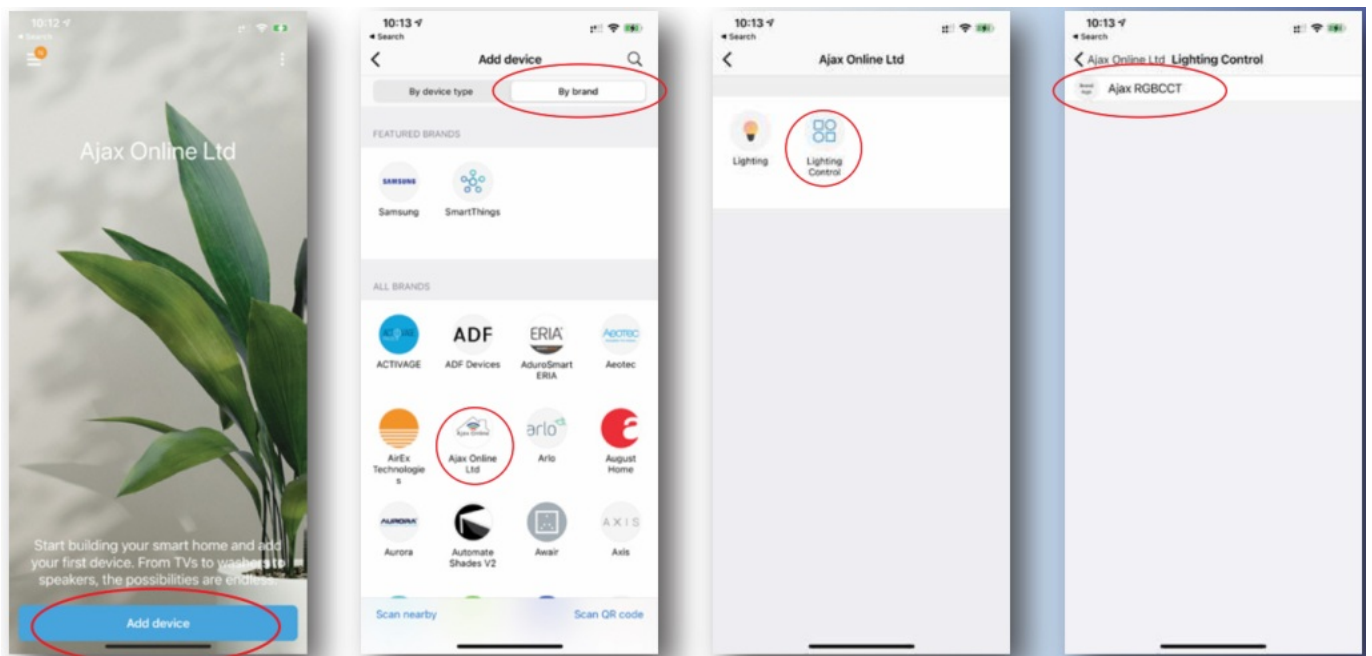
10:12
◂ Search

Ajax Online Ltd

Start building your smart home and add your first device. From TVs to washers to speakers, the possibilities are endless.

Add device

10:13
◂ Search

Add device

By device type
By brand

FEATURED BRANDS

SAMSUNG
Samsung
SmartThings

ALL BRANDS

ACTIVAGE
ADF
ADF Devices
ERIA
AduroSmart ERIA
Aeotec
Aeotec
AirEx Technologies
Ajax Online
Ajax Online Ltd
arlo
Arlo
August Home
AURORA
Aurora
Automate Shades V2
Awair
AXIS
Axis

Scan nearby
Scan QR code

10:13
◂ Search

Ajax Online Ltd

Lighting
Lighting Control

10:13
◂ Search

Ajax Online Ltd Lighting Control

Ajax RGBCCT